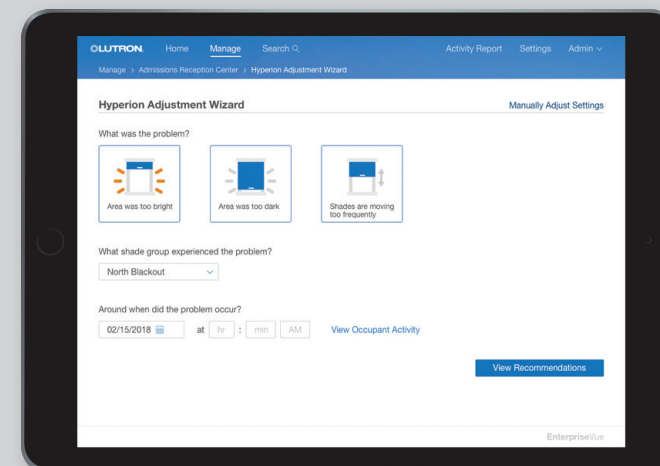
LUTRON Home Manage Search

Activity Report Settings Admin

Manage > Admissions Reception Center > Hyperion Adjustment Wizard

Hyperion Adjustment Wizard

Manually Adjust Settings

What was the problem?

Area was too bright

Area was too dark

Shades are moving too frequently

What shade group experienced the problem?

North Blackout

Around when did the problem occur?

02/15/2018 at hr : min AM View Occupant Activity

View Recommendations

EnterpriseVue